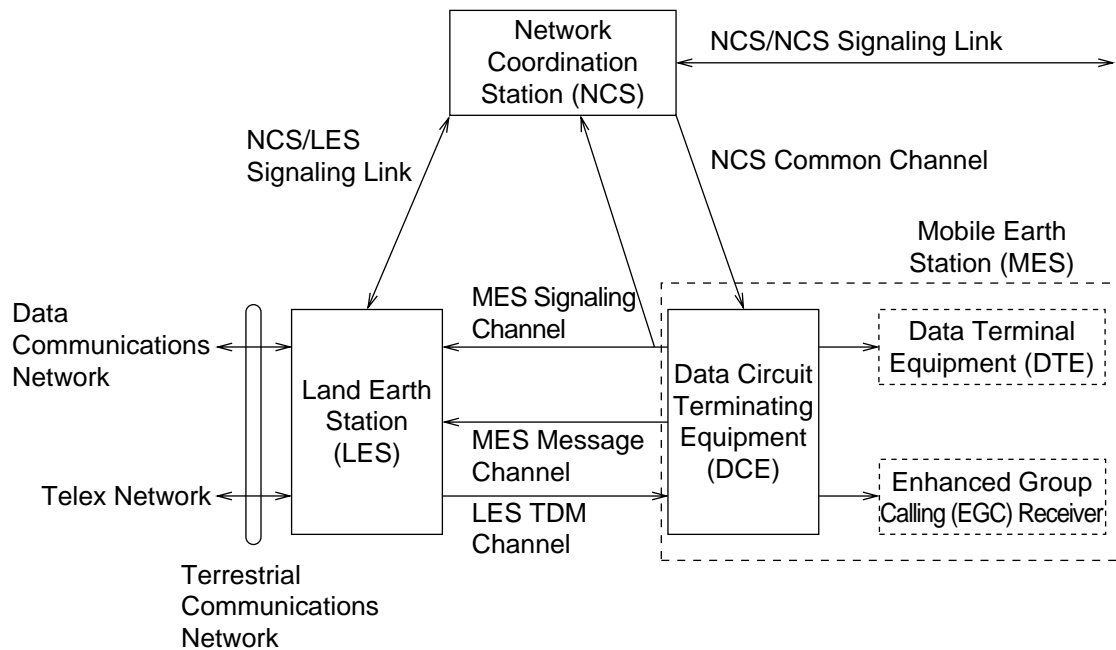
Network Coordination Station (NCS)

NCS/NCS Signaling Link

NCS/LES Signaling Link

NCS Common Channel

Mobile Earth Station (MES)

Data Communications Network

MES Signaling Channel

Data Terminal Equipment (DTE)

Land Earth Station (LES)

Data Circuit Terminating Equipment (DCE)

MES Message Channel

Telex Network

LES TDM Channel

Enhanced Group Calling (EGC) Receiver

Terrestrial Communications Network